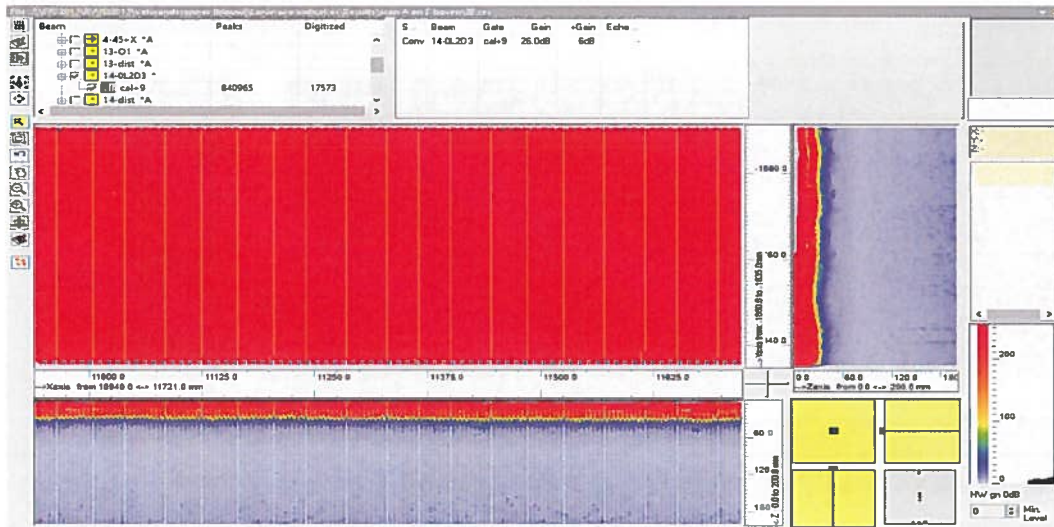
Beam Peaks Digitized
4-45+X "A
13-O1 "A
13-dist "A
14-0L2D3 "
cal+9 840965 17573
14-dist "A

S Beam Gate Gain +Gain Echo
Conv 14-0L2D3 cal+9 26.0dB 6dB

1880 0
160 0
140 0

0 0 60 0 120 0
Zaxis from 0 0 <-> 200 0 mm

11000 0 11125 0 11250 0 11375 0 11500 0 11625 0
Xaxis from 10949 0 <-> 11721 0 mm

60 0
120 0
180 0

200
100

NW gn 0dB
0 Min. Level